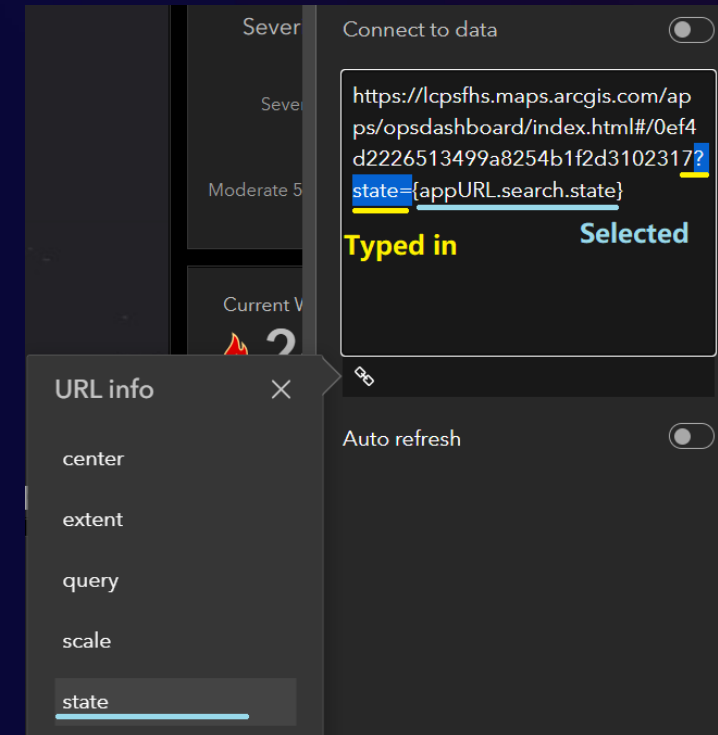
Sever

Sever

Moderate 5

Current W

2

Connect to data

https://lcpsfhs.maps.arcgis.com/apps/opsdashboard/index.html#/0ef4d2226513499a8254b1f2d3102317?state={appURL.search.state}

Typed in

Selected

Auto refresh

URL info

center

extent

query

scale

state